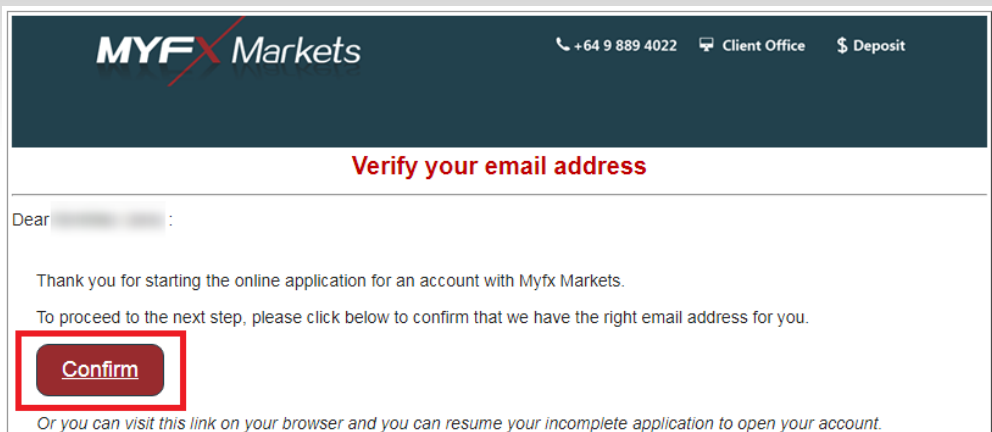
MYFX Markets

+64 9 889 4022 Client Office $ Deposit

Verify your email address

Dear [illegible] :

Thank you for starting the online application for an account with Myfx Markets.

To proceed to the next step, please click below to confirm that we have the right email address for you.

Confirm

Or you can visit this link on your browser and you can resume your incomplete application to open your account.